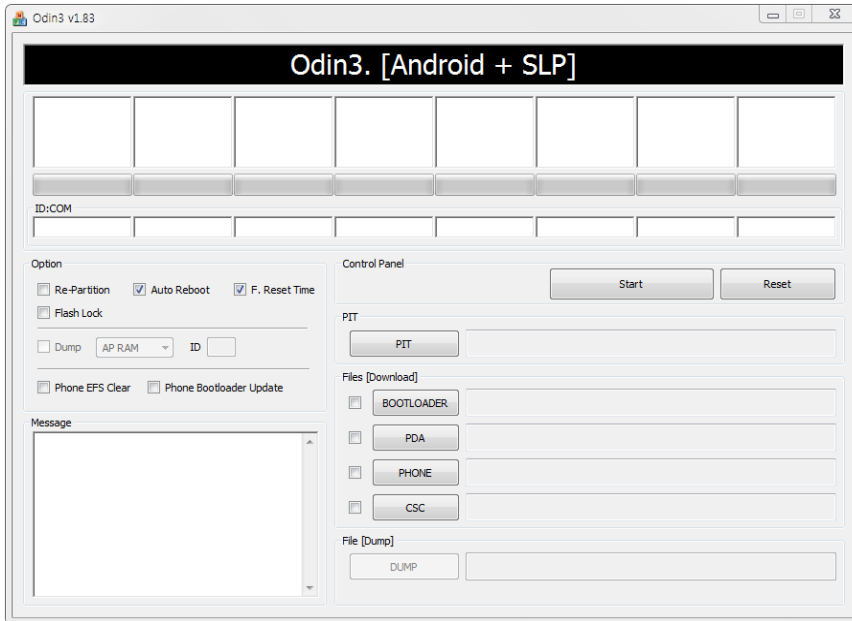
Odin3 v1.83

Odin3. [Android + SLP]

ID:COM

Option

Re-Partition
Auto Reboot
F. Reset Time
Flash Lock

Dump
AP RAM
ID

Phone EFS Clear
Phone Bootloader Update

Message

Control Panel

Start
Reset

PIT

PIT

Files [Download]

BOOTLOADER
PDA
PHONE
CSC

File [Dump]

DUMP